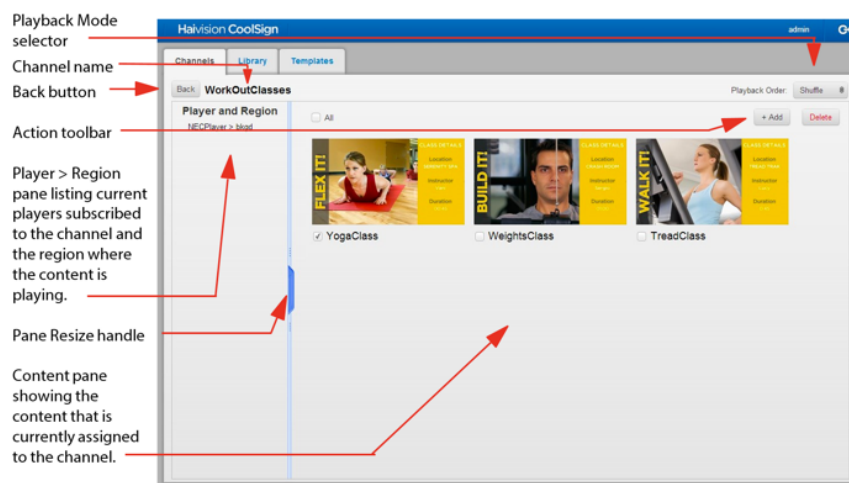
Playback Mode selector

Channel name

Back button

Action toolbar

Player > Region pane listing current players subscribed to the channel and the region where the content is playing.

Pane Resize handle

Content pane showing the content that is currently assigned to the channel.

Haivision CoolSign

admin

Channels

Library

Templates

Back

WorkOutClasses

Playback Order:

Shuffle

Player and Region

NECPlayer > bkgd

All

+ Add

Delete

FLEX IT!

CLASS DETAILS

Location

Instructor

Duration

BUILD IT!

CLASS DETAILS

Location

Instructor

Duration

WALK IT!

CLASS DETAILS

Location

Instructor

Duration

YogaClass

WeightsClass

TreadClass